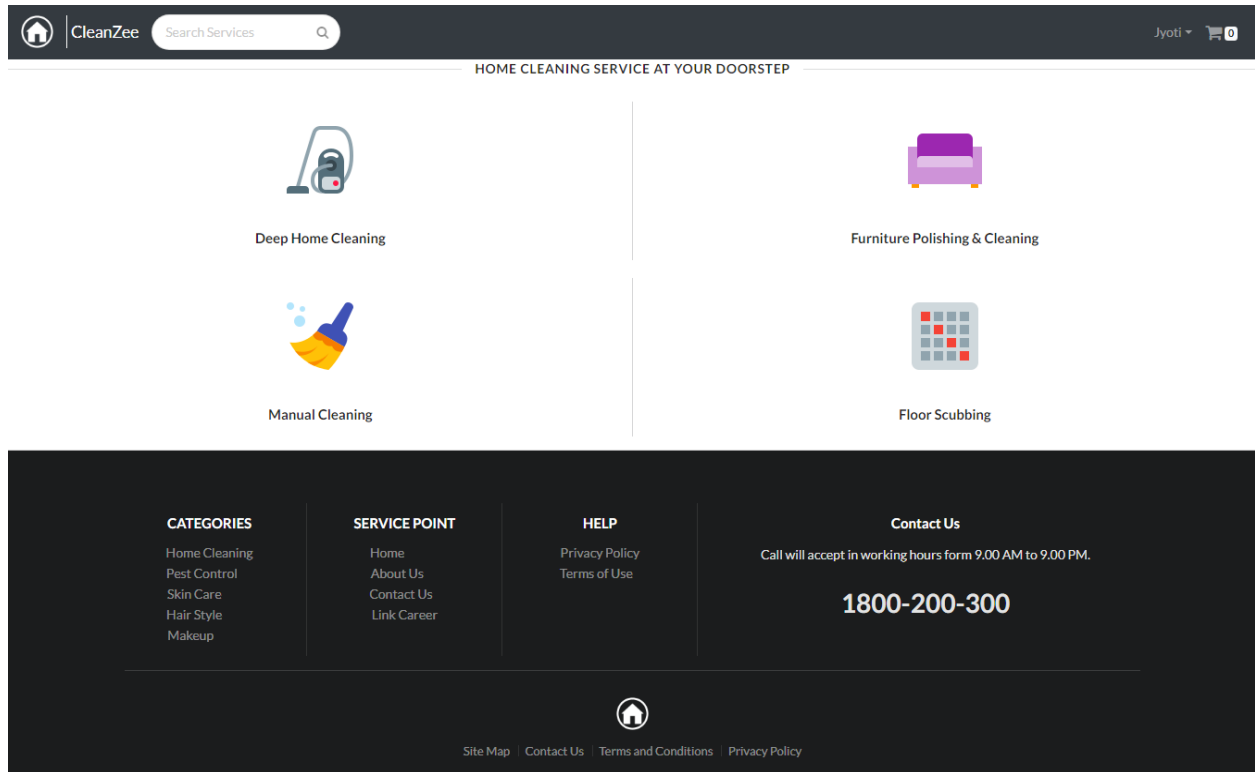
CleanZee
Search Services
Jyoti
0

HOME CLEANING SERVICE AT YOUR DOORSTEP

Deep Home Cleaning

Furniture Polishing & Cleaning

Manual Cleaning

Floor Scubbing

CATEGORIES
Home Cleaning
Pest Control
Skin Care
Hair Style
Makeup

SERVICE POINT
Home
About Us
Contact Us
Link Career

HELP
Privacy Policy
Terms of Use

Contact Us
Call will accept in working hours form 9.00 AM to 9.00 PM.

1800-200-300

Site Map | Contact Us | Terms and Conditions | Privacy Policy